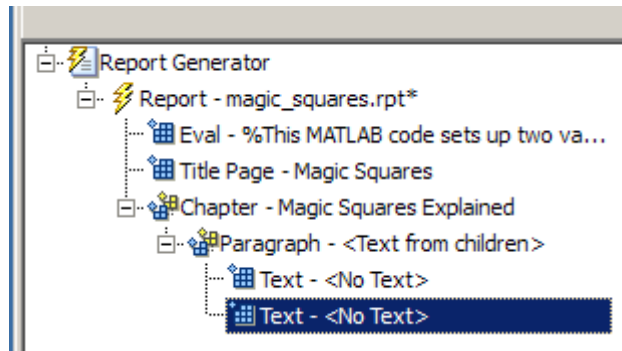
Report Generator
Report - magic_squares.rpt*
Eval - %This MATLAB code sets up two va...
Title Page - Magic Squares
Chapter - Magic Squares Explained
Paragraph - <Text from children>
Text - <No Text>
Text - <No Text>